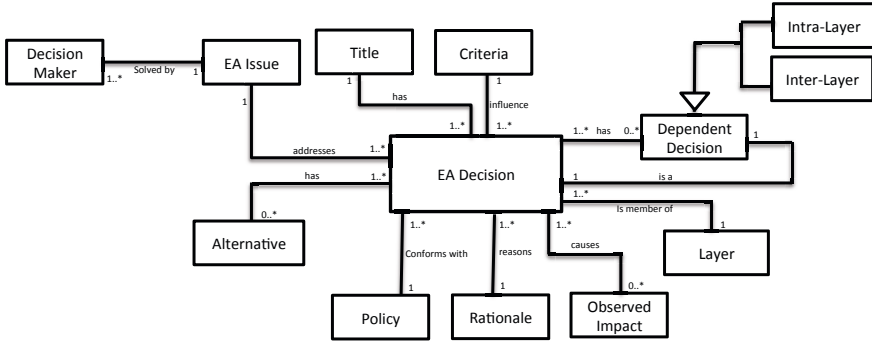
Decision Maker
1..*
Solved by
1
EA Issue
Title
Criteria
Intra-Layer
Inter-Layer
1
1
1
has
influence
1..*
1..*
1..*
has
0..*
Dependent Decision
1
addresses
1..*
EA Decision
has
1..*
1
is a
1..*
Is member of
0..*
Alternative
1..*
1..*
1..*
1
Layer
Conforms with
reasons
causes
1
1
0..*
Policy
Rationale
Observed Impact